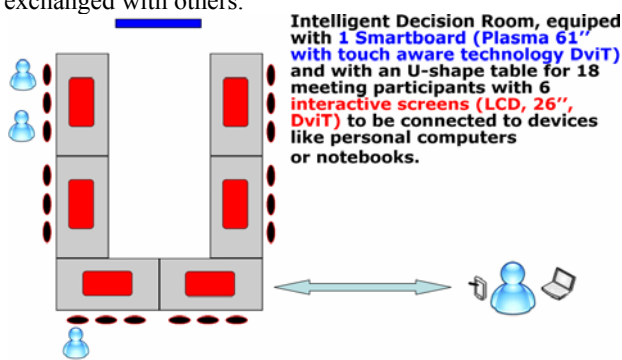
exchanged with others.

Intelligent Decision Room, equiped with 1 Smartboard (Plasma 61'' with touch aware technology DviT) and with an U-shape table for 18 meeting participants with 6 interactive screens (LCD, 26'', DviT) to be connected to devices like personal computers or notebooks.